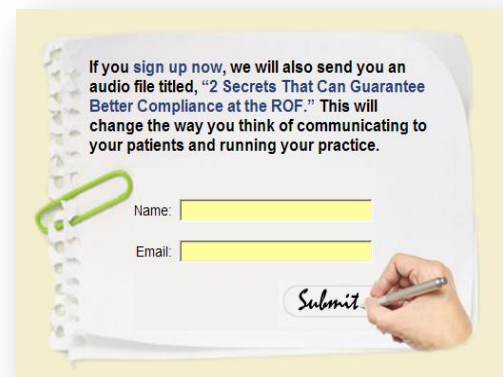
If you sign up now, we will also send you an audio file titled, "2 Secrets That Can Guarantee Better Compliance at the ROF." This will change the way you think of communicating to your patients and running your practice.

Name:

Email:

Submit